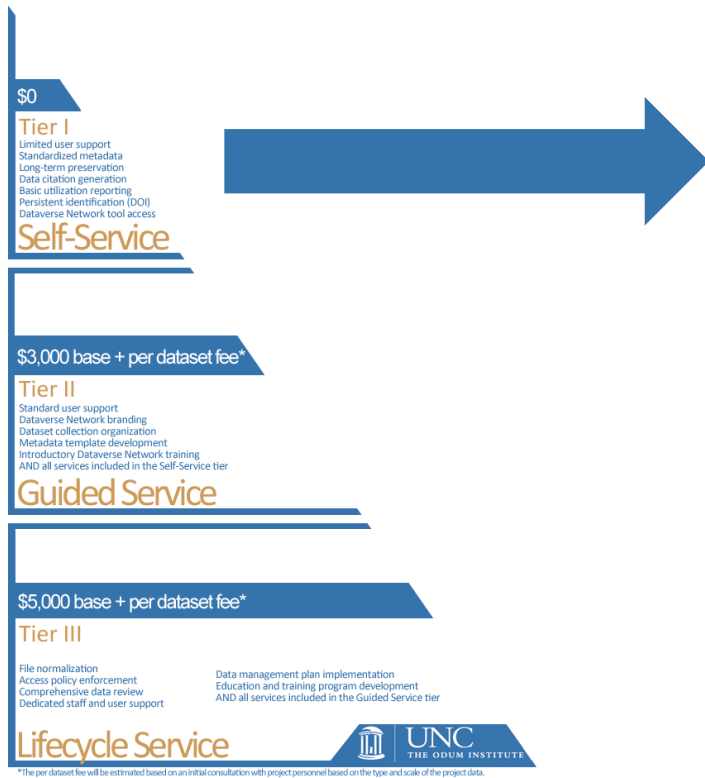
$0

Tier I

Limited user support
Standardized metadata
Long-term preservation
Data citation generation
Basic utilization reporting
Persistent identification (DOI)
Dataverse Network tool access

Self-Service

$3,000 base + per dataset fee*

Tier II

Standard user support
Dataverse Network branding
Dataset collection organization
Metadata template development
Introductory Dataverse Network training
AND all services included in the Self-Service tier

Guided Service

$5,000 base + per dataset fee*

Tier III

File normalization
Access policy enforcement
Comprehensive data review
Dedicated staff and user support

Data management plan implementation
Education and training program development
AND all services included in the Guided Service tier

Lifecycle Service

UNC
THE ODUM INSTITUTE

*The per dataset fee will be estimated based on an initial consultation with project personnel based on the type and scale of the project data.